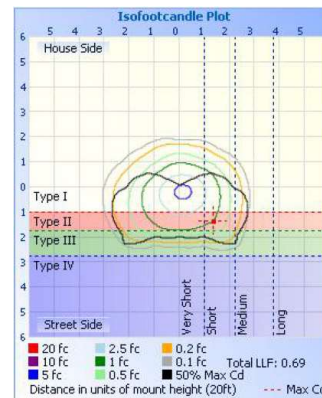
Isofootcandle Plot

6 5 4 3 2 1 0 1 2 3 4 5

House Side

6
5
4
3
2
1
0
1
2
3
4
5
6

Type I
Type II
Type III
Type IV

Very Short
Short
Medium
Long

Street Side

20 fc
10 fc
5 fc
2.5 fc
1 fc
0.5 fc
0.2 fc
0.1 fc
50% Max Cd
Total LLF: 0.69

Distance in units of mount height (20ft)
Max C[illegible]